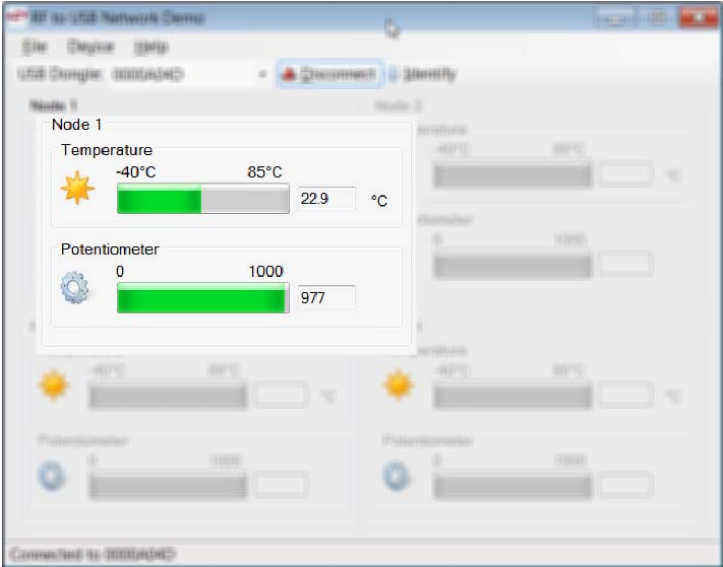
RF to USB Network Demo

File Device Help

USB Dongle: 0000A04D Disconnect Identify

Node 1

Node 1

Temperature

-40°C 85°C

22.9 °C

Potentiometer

0 1000

977

Node 2

Temperature

-40°C 85°C

°C

Potentiometer

0 1000

Temperature

-40°C 85°C

°C

Potentiometer

0 1000

Temperature

-40°C 85°C

°C

Potentiometer

0 1000

Connected to 0000A04D